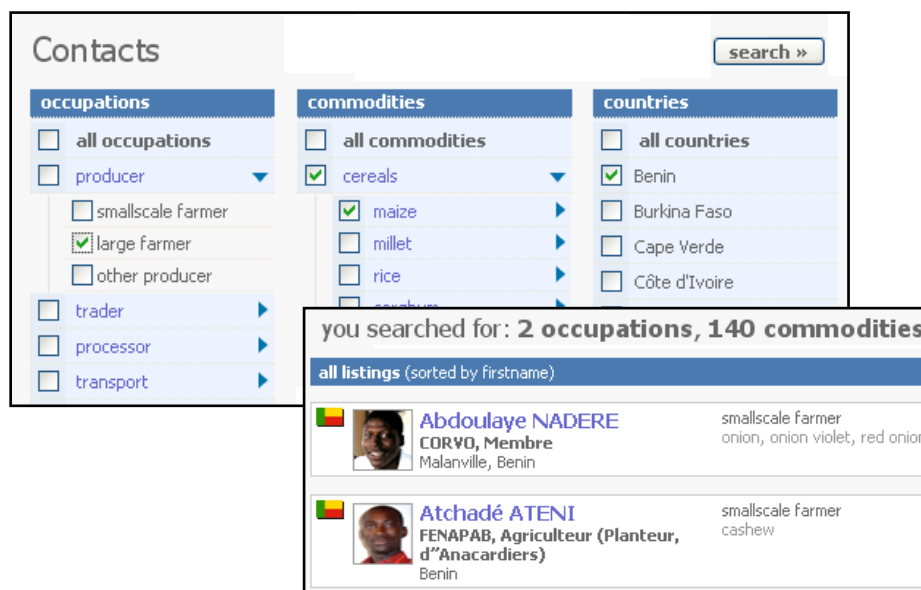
Contacts

search »

occupations

all occupations

producer

smallscale farmer

large farmer

other producer

trader

processor

transport

commodities

all commodities

cereals

maize

millet

rice

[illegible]

countries

all countries

Benin

Burkina Faso

Cape Verde

Côte d'Ivoire

you searched for: 2 occupations, 140 commodities

all listings (sorted by firstname)

Abdoulaye NADERE
CORVO, Membre
Malanville, Benin

smallscale farmer
onion, onion violet, red onion

Atchadé ATENI
FENAPAB, Agriculteur (Planteur, d"Anacardiers)
Benin

smallscale farmer
cashew